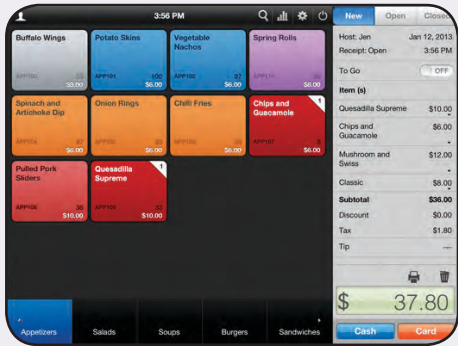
3:56 PM

New Open Closed

Buffalo Wings
APP100 33 $8.00

Potato Skins
APP101 100 $6.00

Vegetable Nachos
APP102 37 $6.00

Spring Rolls
APP103 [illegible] $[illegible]

Spinach and Artichoke Dip
APP104 87 $6.00

Onion Rings
APP105 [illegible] $6.00

Chili Fries
APP106 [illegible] $6.00

Chips and Guacamole
1
APP107 8 $6.00

Pulled Pork Sliders
APP108 36 $10.00

Quesadilla Supreme
1
APP109 32 $10.00

Host: Jen Jan 12, 2013
Receipt: Open 3:56 PM

To Go OFF

Item (s)

| | |
|---|---|
| Quesadilla Supreme | $10.00 |
| Chips and Guacamole | $6.00 |
| Mushroom and Swiss | $12.00 |
| Classic | $8.00 |
| Subtotal | $36.00 |
| Discount | $0.00 |
| Tax | $1.80 |
| Tip | — |

$ 37.80

Cash Card

Appetizers Salads Soups Burgers Sandwiches